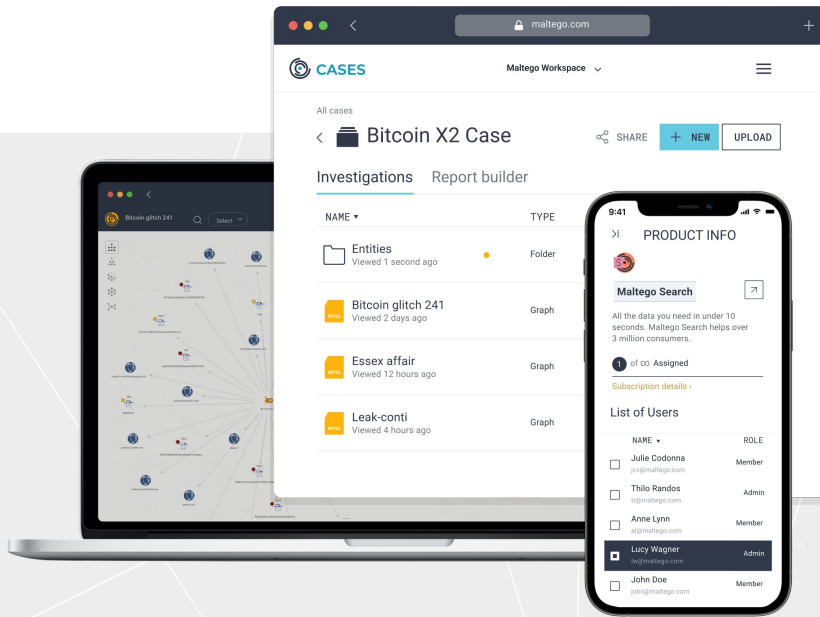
maltego.com

CASES

Maltego Workspace

All cases

Bitcoin X2 Case

SHARE

+ NEW

UPLOAD

Investigations

Report builder

| NAME ▾ | TYPE |
|---|---|
| Entities Viewed 1 second ago | Folder |
| Bitcoin glitch 241 Viewed 2 days ago | Graph |
| Essex affair Viewed 12 hours ago | Graph |
| Leak-conti Viewed 4 hours ago | Graph |

Bitcoin glitch 241

Select

9:41

PRODUCT INFO

Maltego Search

All the data you need in under 10 seconds. Maltego Search helps over 3 million consumers.

1 of ∞ Assigned

Subscription details ›

List of Users

| NAME ▾ | ROLE |
|---|---|
| Julie Codonna jcv@maltego.com | Member |
| Thilo Randos tr@maltego.com | Admin |
| Anne Lynn al@maltego.com | Member |
| Lucy Wagner lw@maltego.com | Admin |
| John Doe john@maltego.com | Member |